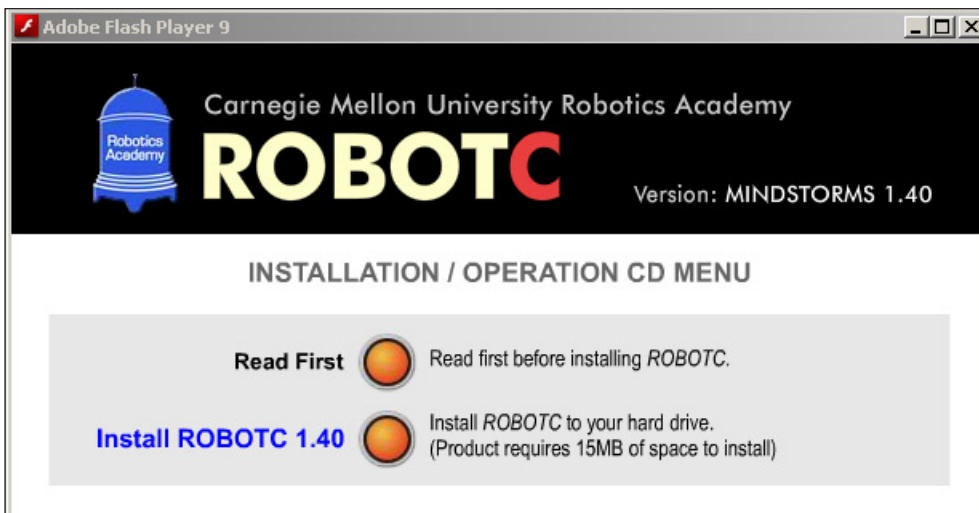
Adobe Flash Player 9

Robotics Academy

Carnegie Mellon University Robotics Academy

ROBOTC

Version: MINDSTORMS 1.40

INSTALLATION / OPERATION CD MENU

Read First

Read first before installing ROBOTC.

Install ROBOTC 1.40

Install ROBOTC to your hard drive.
(Product requires 15MB of space to install)